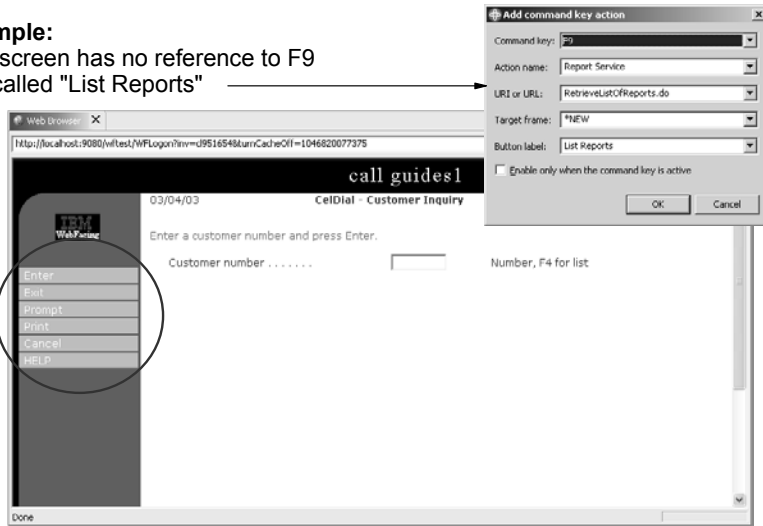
mple:
screen has no reference to F9
called "List Reports"

Add command key action

Command key: F9
Action name: Report Service
URI or URL: RetrieveListOfReports.do
Target frame: *NEW
Button label: List Reports
Enable only when the command key is active
OK
Cancel

Web Browser

http://localhost:9080/wftest/WFLogon?inv=d9516548turnCacheOff=1046820077375

call guides1

03/04/03
CelDial - Customer Inquiry

IBM
WebFacing

Enter a customer number and press Enter.

Customer number . . . . . . .
Number, F4 for list

Enter
Exit
Prompt
Print
Cancel
HELP

Done